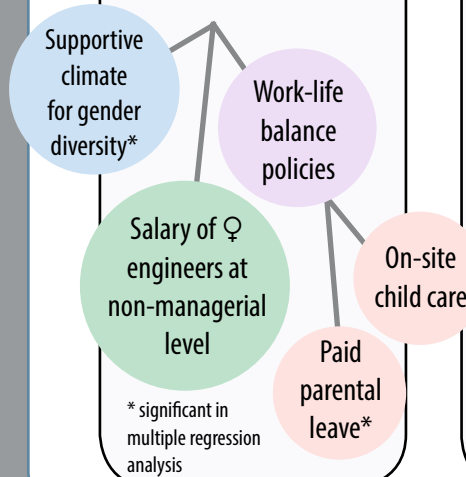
Supportive climate for gender diversity*

Work-life balance policies

Salary of ♀ engineers at non-managerial level

On-site child care

Paid parental leave*

* significant in multiple regression analysis